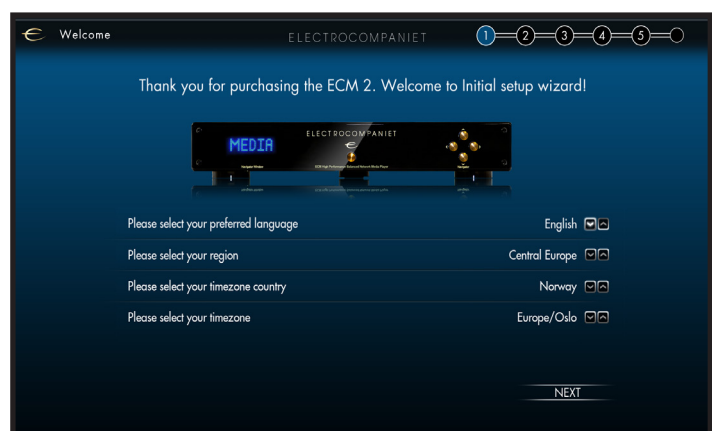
Welcome

ELECTROCOMPANIET

1 2 3 4 5

Thank you for purchasing the ECM 2. Welcome to Initial setup wizard!

MEDIA

ELECTROCOMPANIET

Please select your preferred language English

Please select your region Central Europe

Please select your timezone country Norway

Please select your timezone Europe/Oslo

NEXT